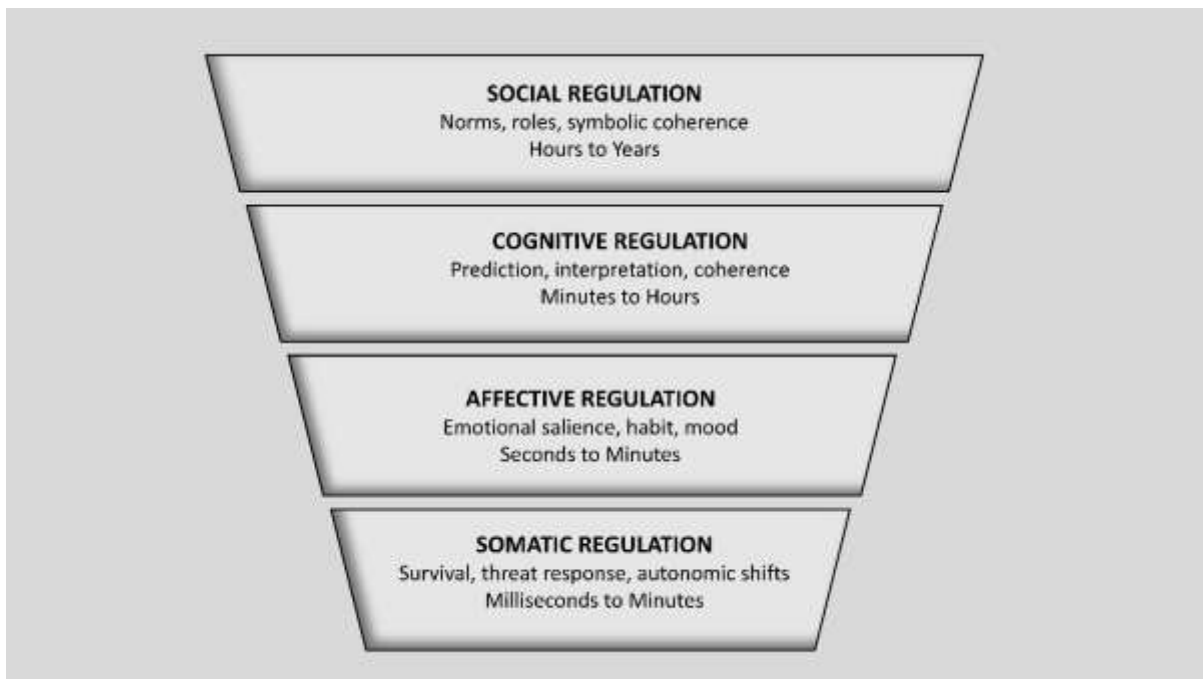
SOCIAL REGULATION
Norms, roles, symbolic coherence
Hours to Years

COGNITIVE REGULATION
Prediction, interpretation, coherence
Minutes to Hours

AFFECTIVE REGULATION
Emotional salience, habit, mood
Seconds to Minutes

SOMATIC REGULATION
Survival, threat response, autonomic shifts
Milliseconds to Minutes